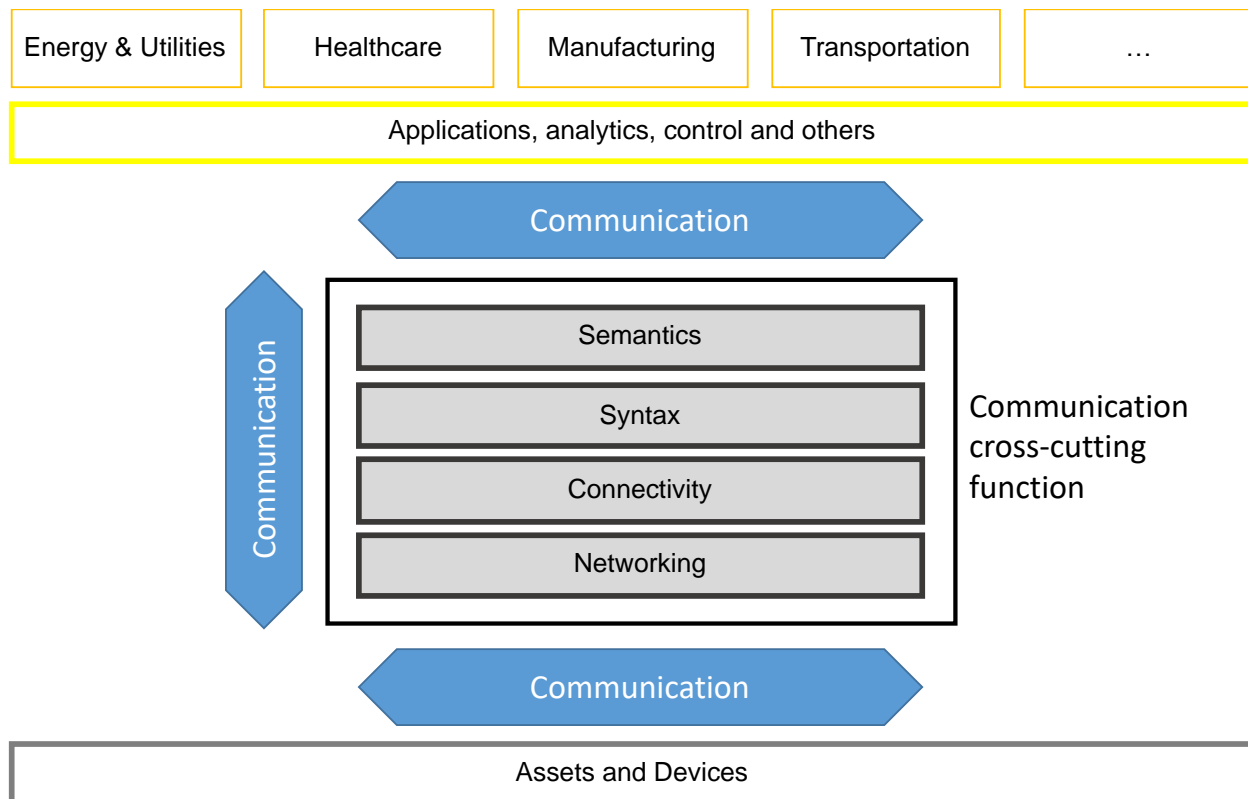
Energy & Utilities

Healthcare

Manufacturing

Transportation

…

Applications, analytics, control and others

Communication

Communication

Semantics

Syntax

Connectivity

Networking

Communication cross-cutting function

Communication

Assets and Devices